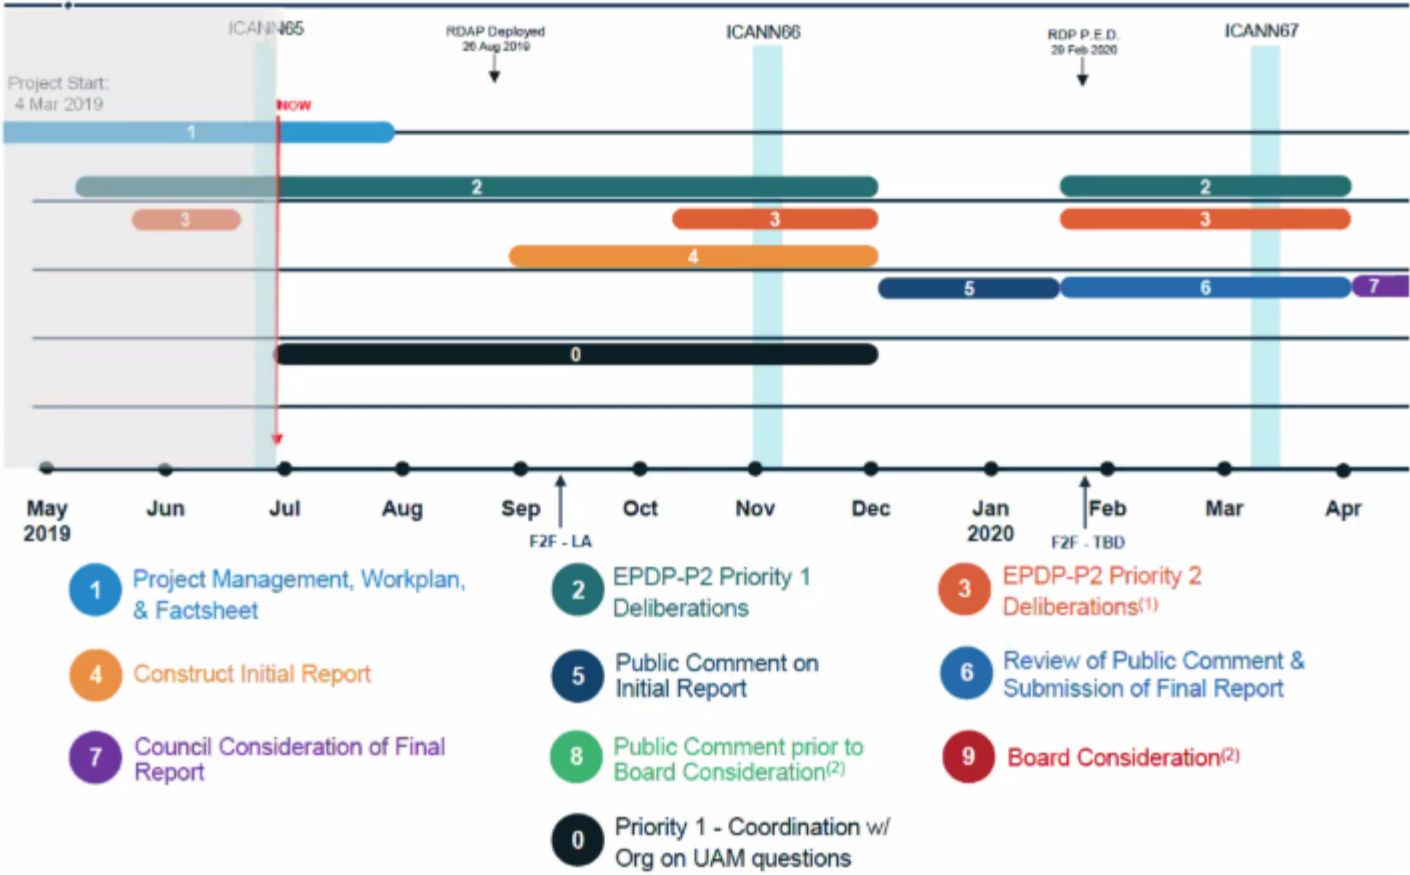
ICANN65

RDAP Deployed
26 Aug 2019

ICANN66

RDP P.E.D.
29 Feb 2020

ICANN67

Project Start:
4 Mar 2019

NOW

1

2

2

3

3

3

4

5

6

7

0

May 2019

Jun

Jul

Aug

Sep

Oct

Nov

Dec

Jan 2020

Feb

Mar

Apr

F2F - LA

F2F - TBD

1 Project Management, Workplan, & Factsheet

2 EPDP-P2 Priority 1 Deliberations

3 EPDP-P2 Priority 2 Deliberations$^{(1)}$

4 Construct Initial Report

5 Public Comment on Initial Report

6 Review of Public Comment & Submission of Final Report

7 Council Consideration of Final Report

8 Public Comment prior to Board Consideration$^{(2)}$

9 Board Consideration$^{(2)}$

0 Priority 1 - Coordination w/ Org on UAM questions